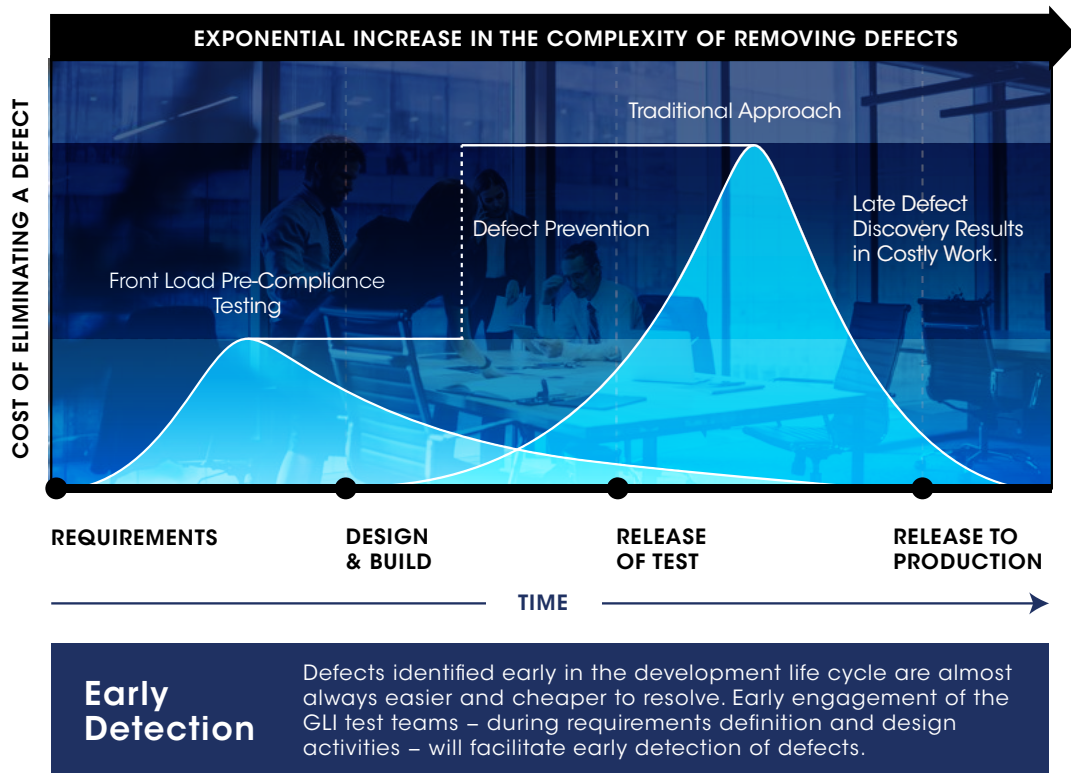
EXPONENTIAL INCREASE IN THE COMPLEXITY OF REMOVING DEFECTS

COST OF ELIMINATING A DEFECT

Traditional Approach

Defect Prevention

Late Defect Discovery Results in Costly Work.

Front Load Pre-Compliance Testing

REQUIREMENTS

DESIGN & BUILD

RELEASE OF TEST

RELEASE TO PRODUCTION

TIME

Early Detection

Defects identified early in the development life cycle are almost always easier and cheaper to resolve. Early engagement of the GLI test teams – during requirements definition and design activities – will facilitate early detection of defects.